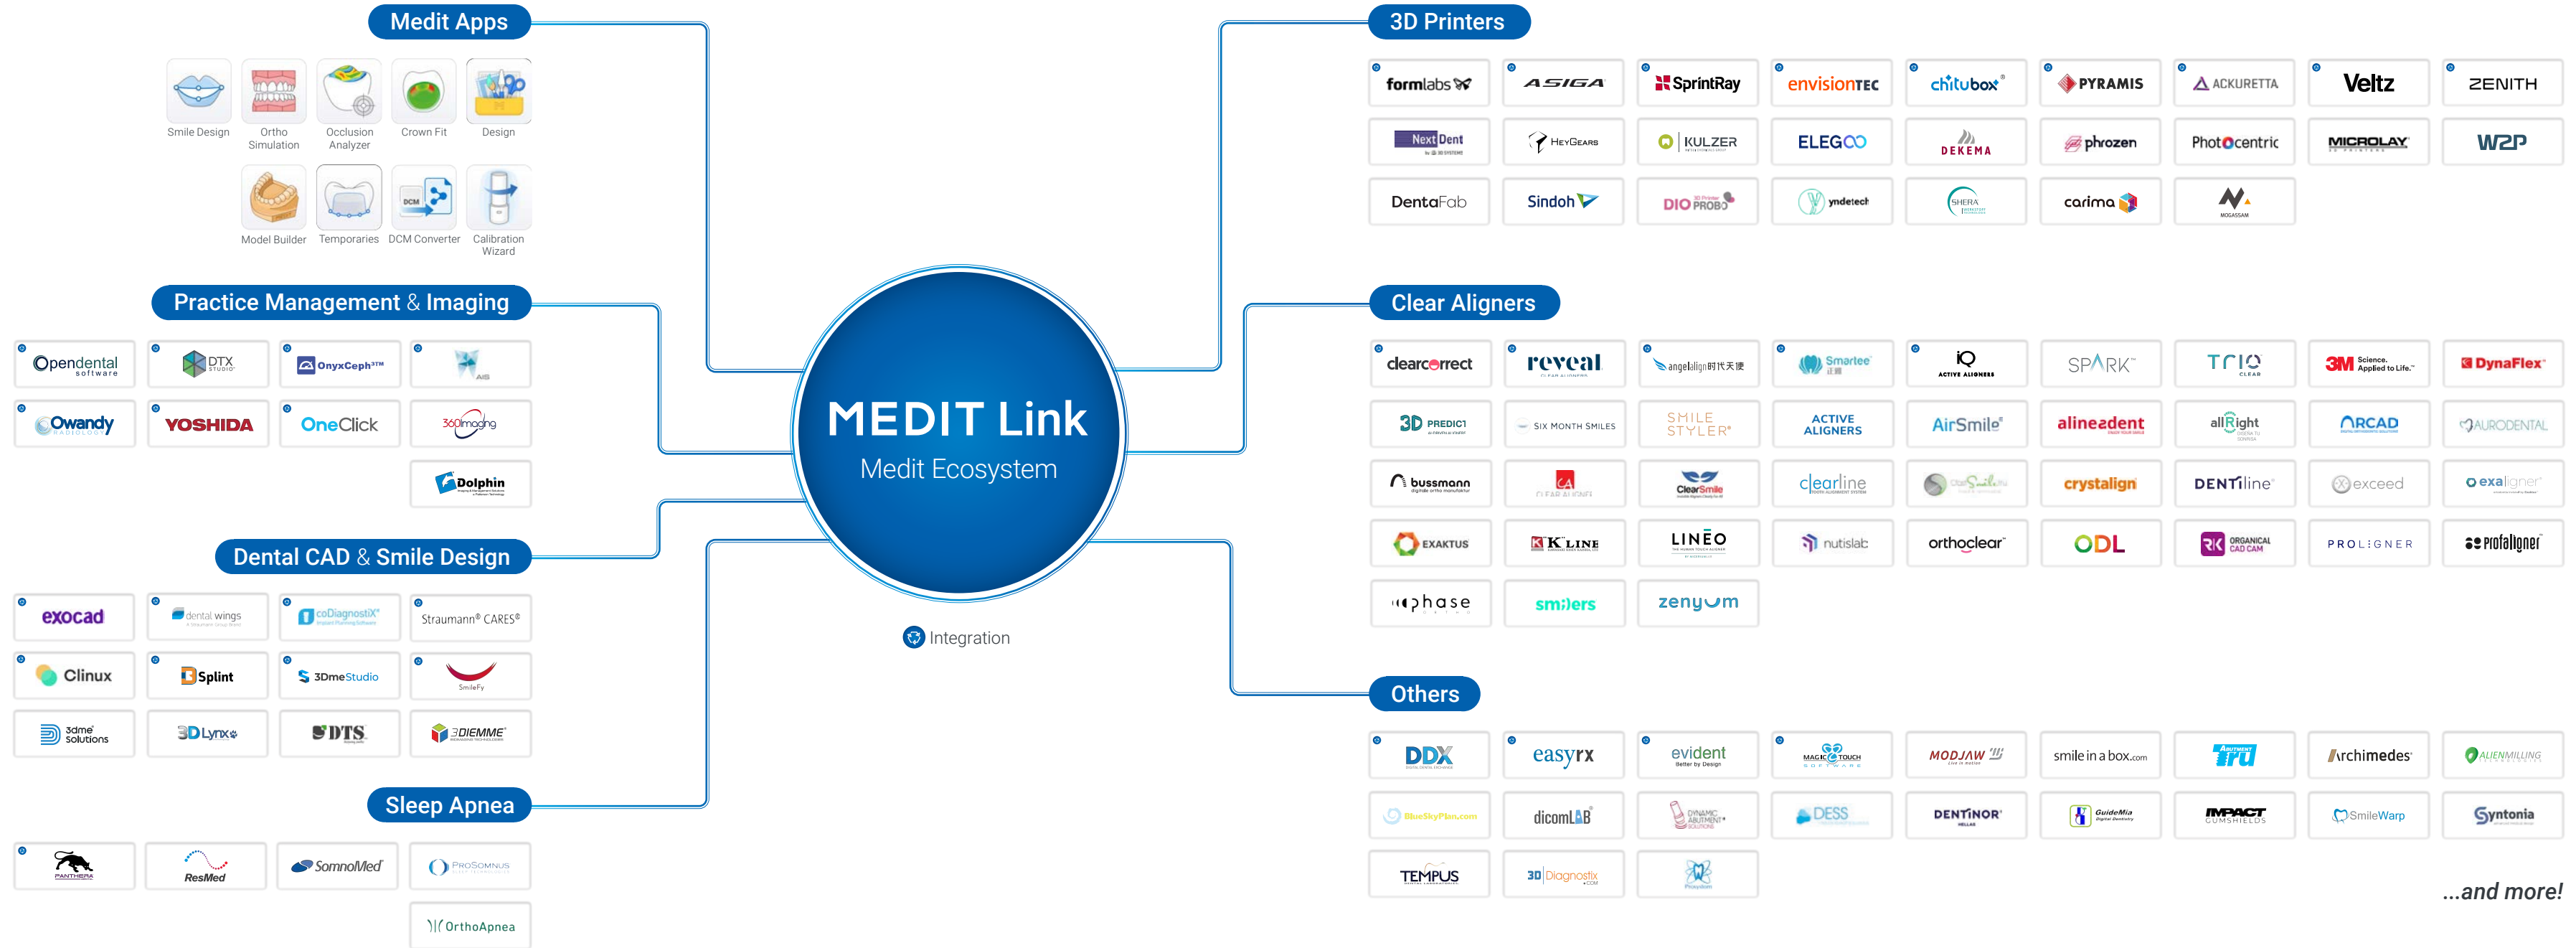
Medit Apps

Smile Design
Ortho Simulation
Occlusion Analyzer
Crown Fit
Design
Model Builder
Temporaries
DCM Converter
Calibration Wizard

Practice Management & Imaging

Opendental software
DTX STUDIO
OnyxCeph³™
AIS
Owandy
YOSHIDA
OneClick
360imaging
Dolphin

Dental CAD & Smile Design

exocad
dental wings
coDiagnostiX
Straumann® CARES®
Clinux
Splint
3DmeStudio
SmileFy
3dme Solutions
3D Lynx
DTS
3DIEMME

Sleep Apnea

PANTHERA
ResMed
SomnoMed
ProSomnus
OrthoApnea

MEDIT Link
Medit Ecosystem

Integration

3D Printers

formlabs
ASIGA
SprintRay
envisionTEC
chitubox
PYRAMIS
ACKURETTA
Veltz
ZENITH
NextDent
HeyGears
KULZER
ELEGOO
DEKEMA
phrozen
Photocentric
MICROLAY
W2P
DentaFab
Sindoh
DIO PROBO
yndetech
SHERA
carima
MOGASSAM

Clear Aligners

clearcorrect
reveal
angelalign
Smartee
iQ ACTIVE ALIGNERS
SPARK
TRIO CLEAR
3M Science. Applied to Life.
DynaFlex
3D PREDICT
SIX MONTH SMILES
SMILE STYLER
ACTIVE ALIGNERS
AirSmile
alineadent
allRight
ARCAD
AURODENTAL
bussmann
CA CLEAR ALIGNER
ClearSmile
clearline
ClearSmile
crystalign
DENTiline
exceed
exaligner
EXAKTUS
K LINE
LINEO
nutislab
orthoclear
ODL
ORGANICAL CAD CAM
PROLIGNER
profaligner
phase
smilers
zenyum

Others

DDX
easyrx
evident
MAGIC TOUCH SOFTWARE
MODJAW
smile in a box.com
tru
Archimedes
ALIENMILLING
BlueSkyPlan.com
dicomLAB
DYNAMIC ABUTMENT SOLUTIONS
DESS
DENTINOR
GuideMia
IMPACT GUMSHIELDS
SmileWarp
Syntonia
TEMPUS
3D Diagnostix
Poseidon

...and more!